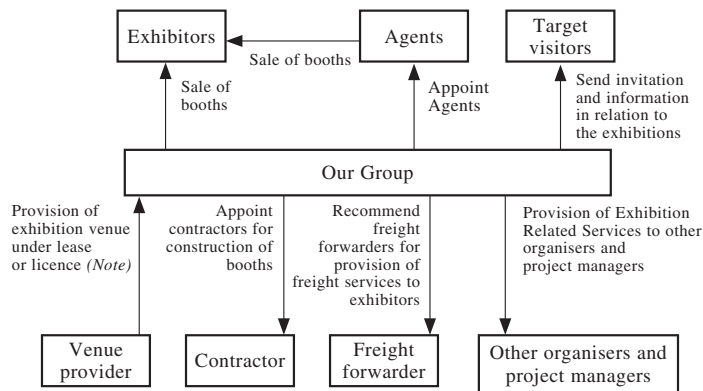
Exhibitors

Sale of booths

Agents

Target visitors

Sale of booths

Appoint Agents

Send invitation and information in relation to the exhibitions

Our Group

Provision of exhibition venue under lease or licence *(Note)*

Appoint contractors for construction of booths

Recommend freight forwarders for provision of freight services to exhibitors

Provision of Exhibition Related Services to other organisers and project managers

Venue provider

Contractor

Freight forwarder

Other organisers and project managers